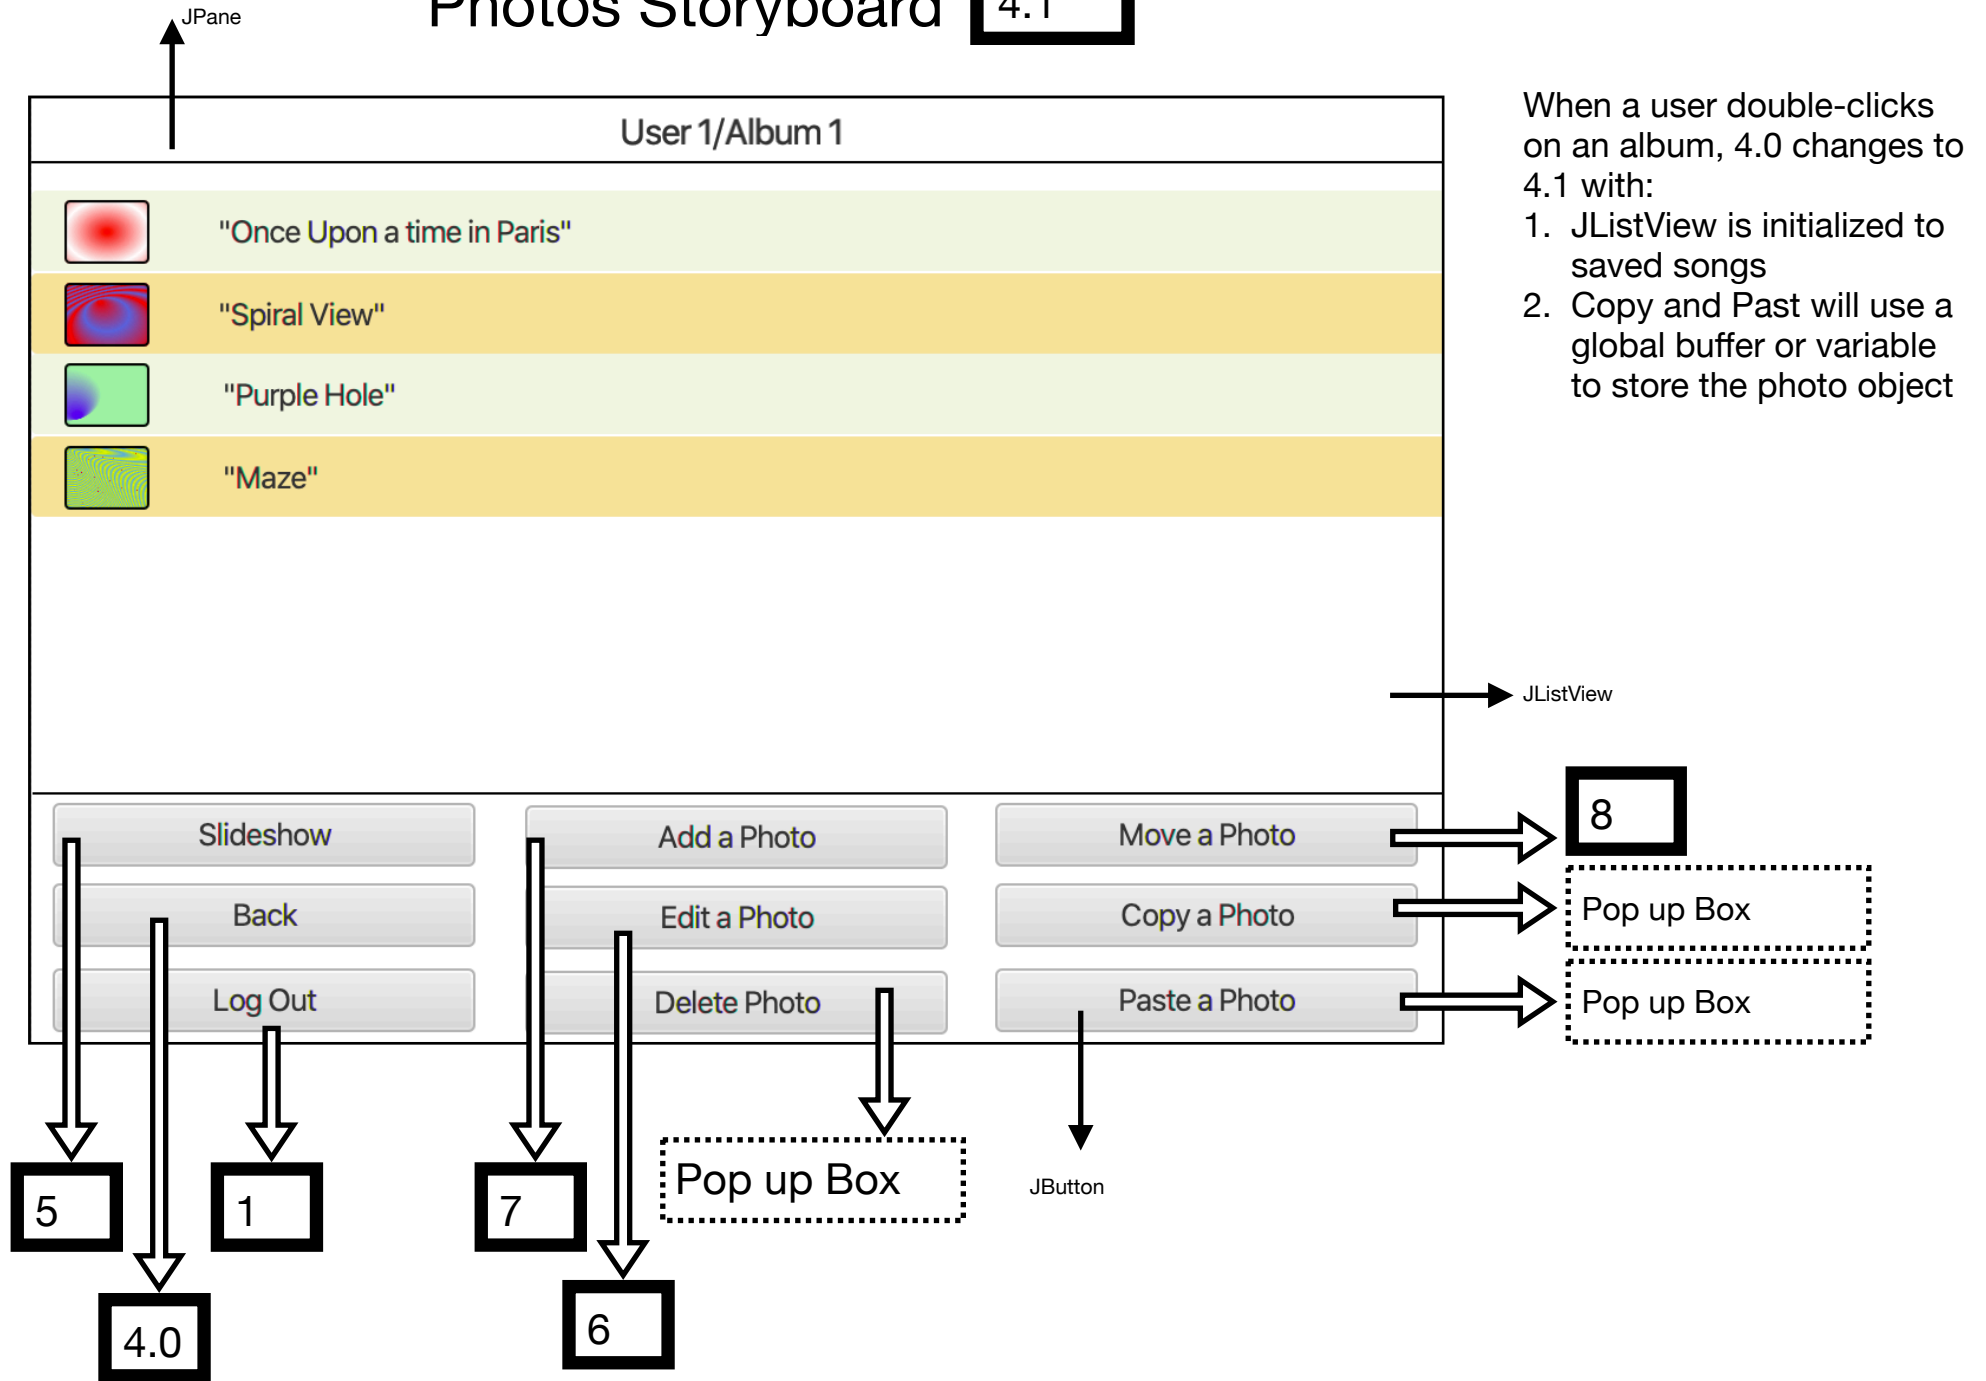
JPane

Photos Storyboard 4.1

User 1/Album 1

"Once Upon a time in Paris"

"Spiral View"

"Purple Hole"

"Maze"

When a user double-clicks on an album, 4.0 changes to 4.1 with:

1. JListView is initialized to saved songs
2. Copy and Past will use a global buffer or variable to store the photo object

JListView

Slideshow

Add a Photo

Move a Photo

8

Back

Edit a Photo

Copy a Photo

Pop up Box

Log Out

Delete Photo

Paste a Photo

Pop up Box

Pop up Box

JButton

5

1

7

4.0

6